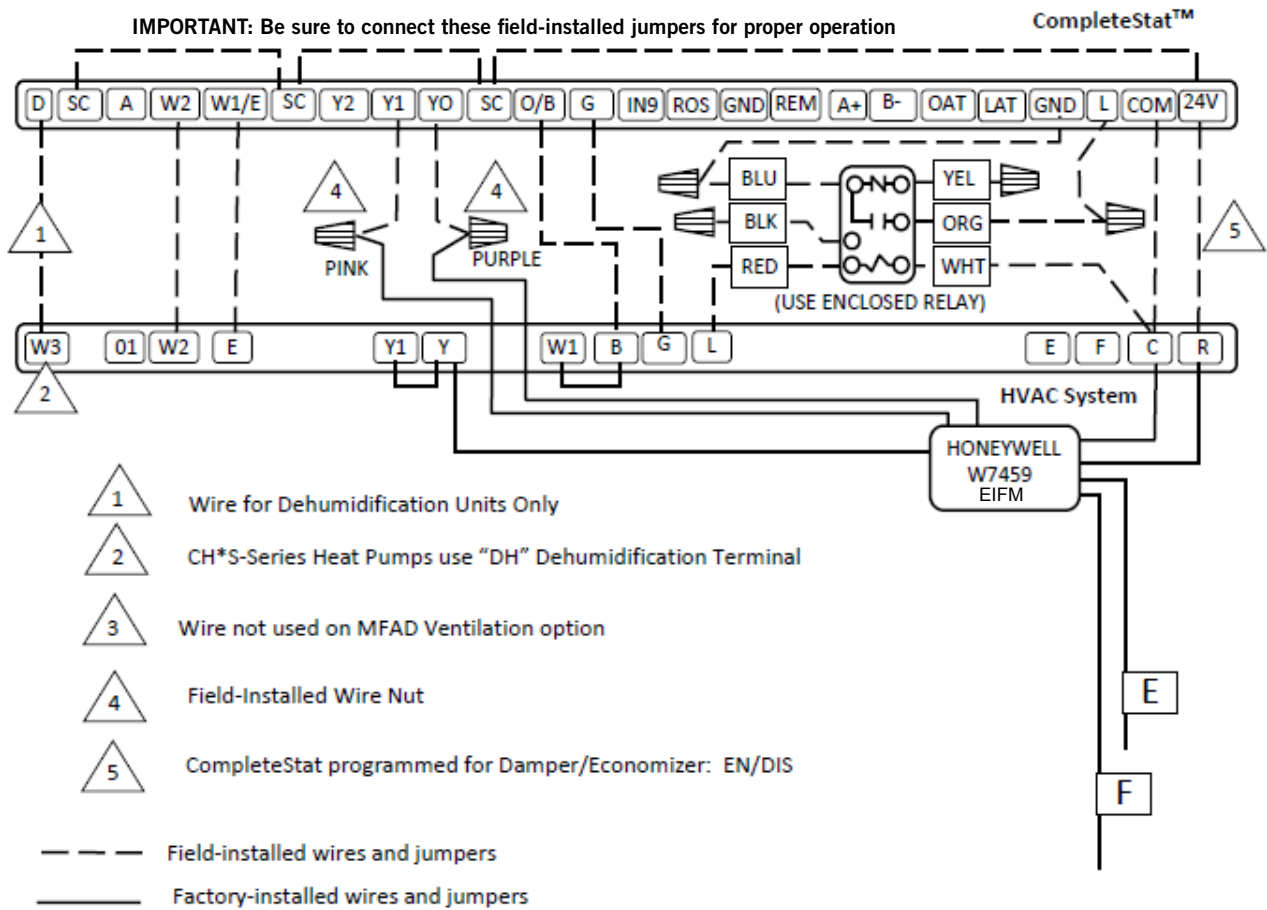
IMPORTANT: Be sure to connect these field-installed jumpers for proper operation

CompleteStat™

D SC A W2 W1/E SC Y2 Y1 YO SC O/B G IN9 ROS GND REM A+ B- OAT LAT GND L COM 24V

1

4

PINK

4

PURPLE

BLU

BLK

RED

YEL

ORG

WHT

(USE ENCLOSED RELAY)

5

W3 01 W2 E Y1 Y W1 B G L E F C R

2

HVAC System

HONEYWELL W7459 EIFM

1 Wire for Dehumidification Units Only

2 CH*S-Series Heat Pumps use "DH" Dehumidification Terminal

3 Wire not used on MFAD Ventilation option

4 Field-Installed Wire Nut

5 CompleteStat programmed for Damper/Economizer: EN/DIS

E

F

Field-installed wires and jumpers

Factory-installed wires and jumpers